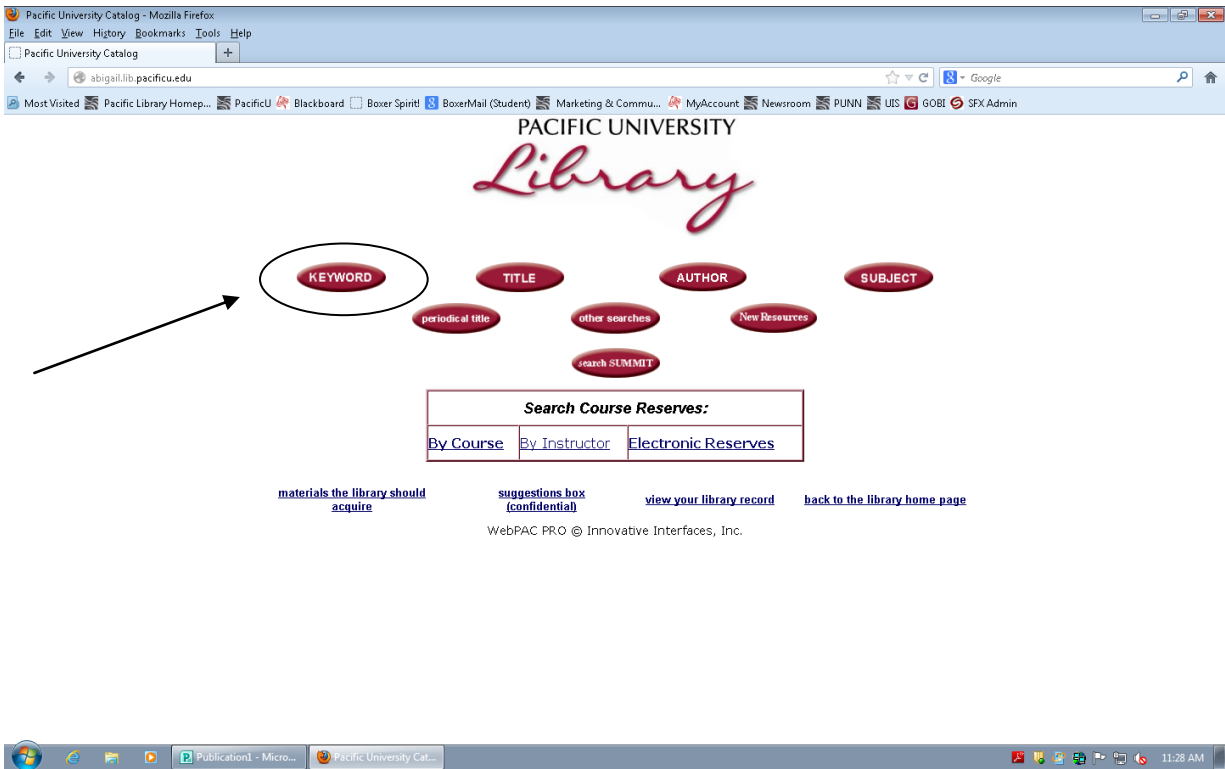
Pacific University Catalog - Mozilla Firefox

File Edit View History Bookmarks Tools Help

Pacific University Catalog +

abigail.lib.pacificu.edu

Google

Most Visited Pacific Library Homep... PacificU Blackboard Boxer Spirit! BoxerMail (Student) Marketing & Commu... MyAccount Newsroom PUNN UIS GOBI SFX Admin

PACIFIC UNIVERSITY
Library

KEYWORD TITLE AUTHOR SUBJECT

periodical title other searches New Resources

search SUMMIT

| Search Course Reserves: | | |
|---|---|---|
| By Course | By Instructor | Electronic Reserves |

materials the library should acquire suggestions box (confidential) view your library record back to the library home page

WebPAC PRO © Innovative Interfaces, Inc.

Publication1 - Micro... Pacific University Cat...

11:28 AM